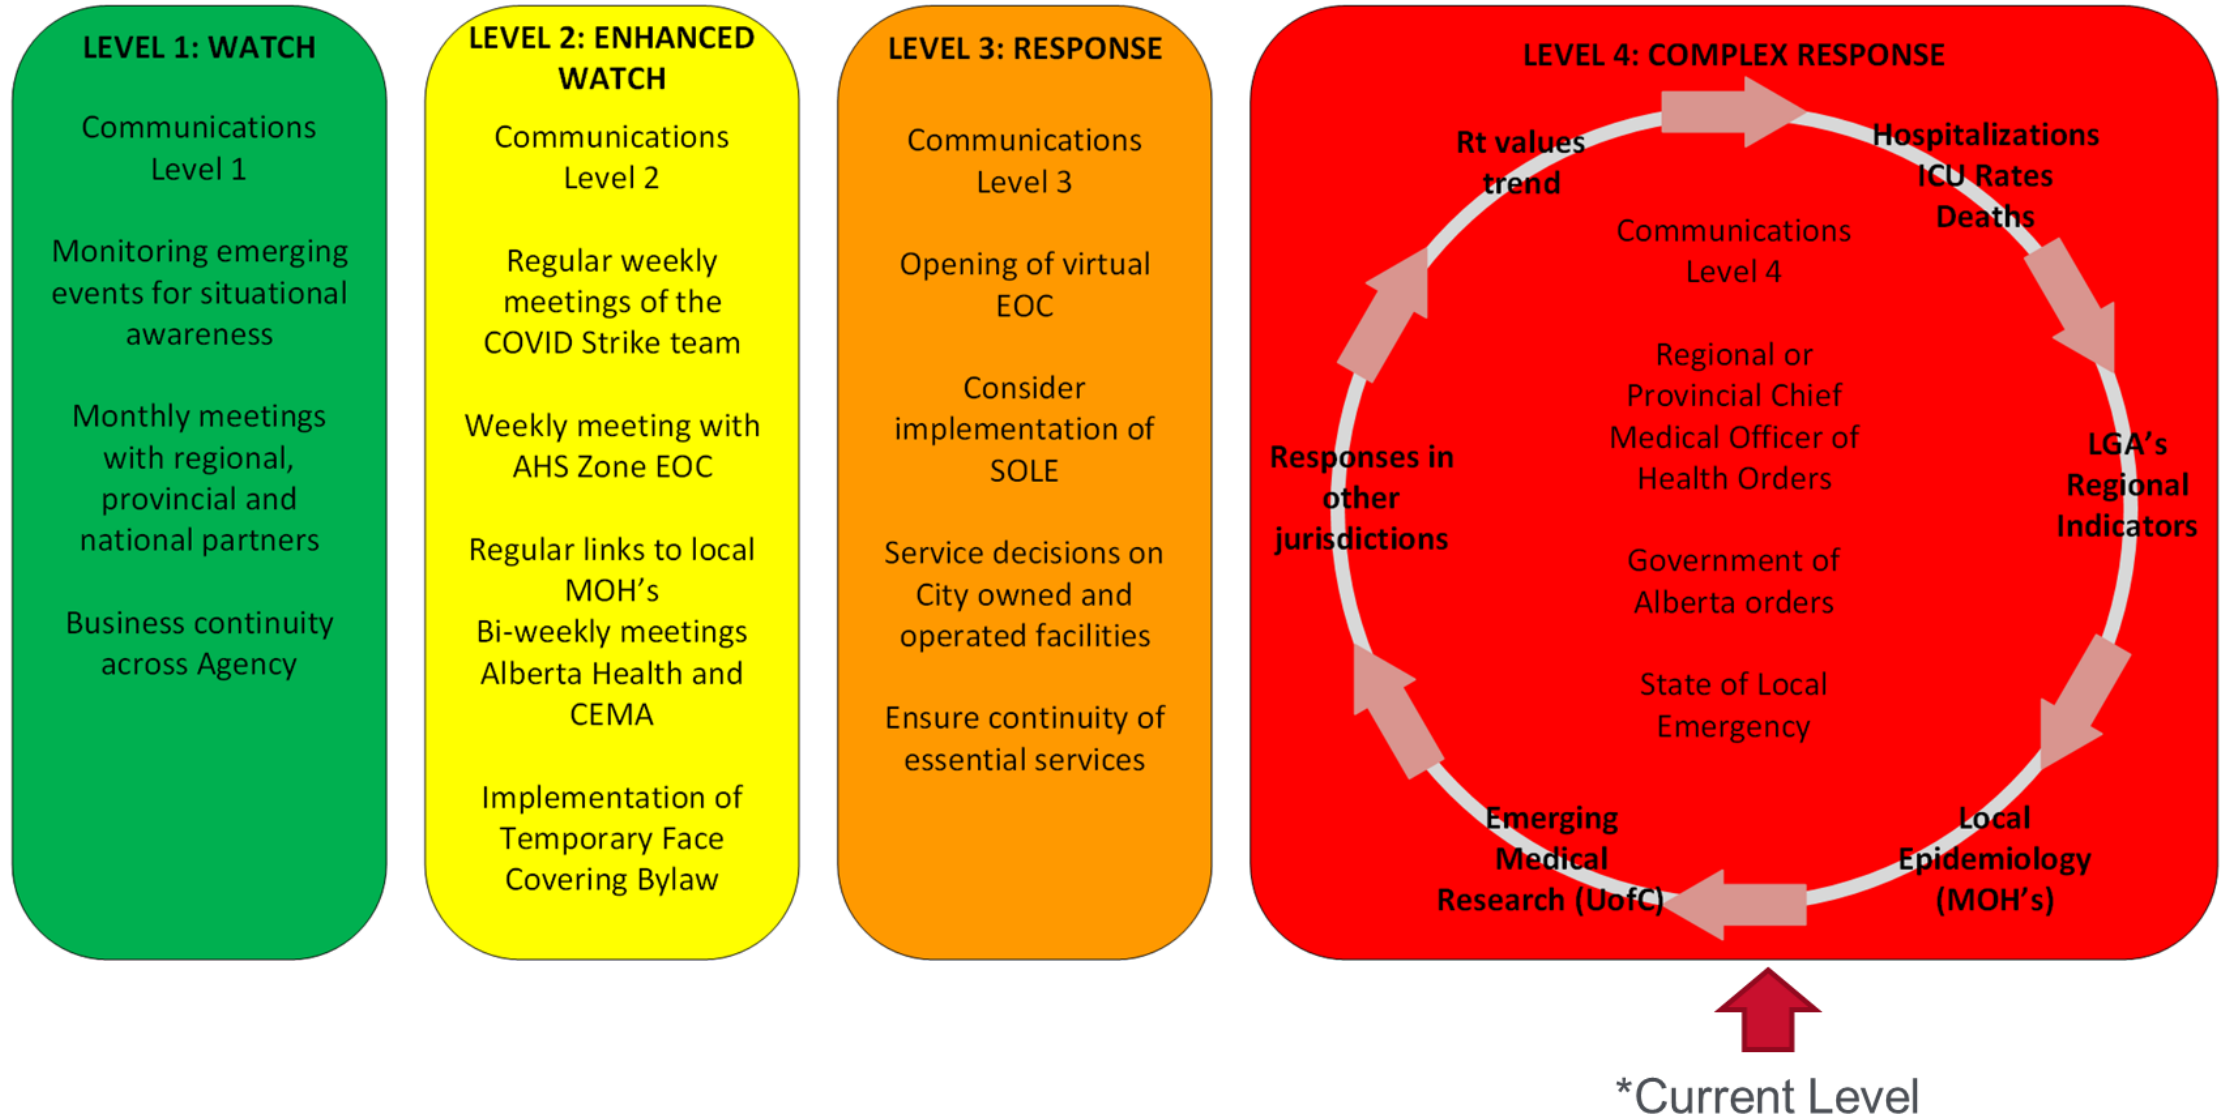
LEVEL 1: WATCH

Communications Level 1

Monitoring emerging events for situational awareness

Monthly meetings with regional, provincial and national partners

Business continuity across Agency

LEVEL 2: ENHANCED WATCH

Communications Level 2

Regular weekly meetings of the COVID Strike team

Weekly meeting with AHS Zone EOC

Regular links to local MOH's
Bi-weekly meetings Alberta Health and CEMA

Implementation of Temporary Face Covering Bylaw

LEVEL 3: RESPONSE

Communications Level 3

Opening of virtual EOC

Consider implementation of SOLE

Service decisions on City owned and operated facilities

Ensure continuity of essential services

LEVEL 4: COMPLEX RESPONSE

Rt values trend

Hospitalizations
ICU Rates
Deaths

LGA's Regional Indicators

Local Epidemiology (MOH's)

Emerging Medical Research (UofC)

Responses in other jurisdictions

Communications Level 4

Regional or Provincial Chief Medical Officer of Health Orders

Government of Alberta orders

State of Local Emergency

*Current Level